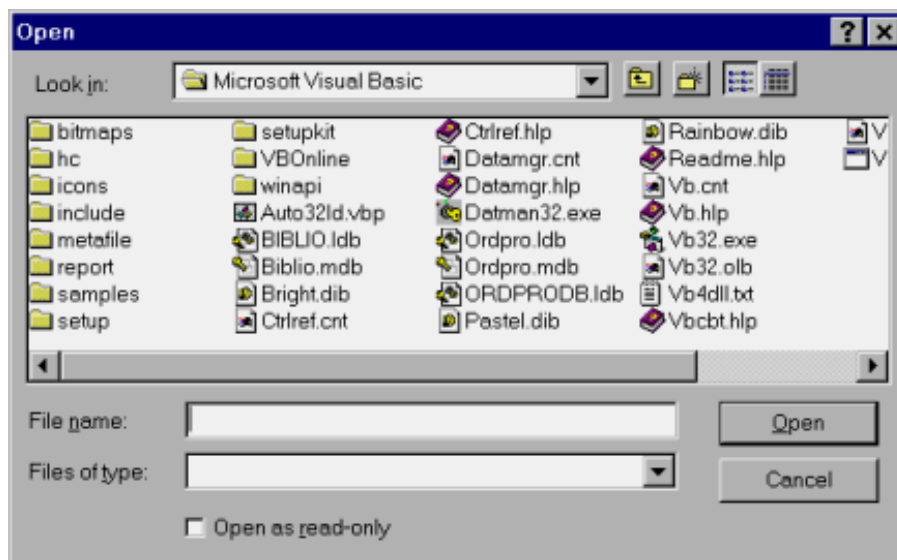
Open

?

Look in: Microsoft Visual Basic

bitmaps
hc
icons
include
metafile
report
samples
setup

setupkit
VBOnline
winapi
Auto32ld.vbp
BIBLIO.ldb
Biblio.mdb
Bright.dib
Ctrlref.cnt

Ctrlref.hlp
Datamgr.cnt
Datamgr.hlp
Datman32.exe
Ordpro.ldb
Ordpro.mdb
ORDPRODB.ldb
Pastel.dib

Rainbow.dib
Readme.hlp
Vb.cnt
Vb.hlp
Vb32.exe
Vb32.olb
Vb4dll.txt
Vbcbt.hlp

V
V

File name:

Files of type:

Open

Cancel

Open as read-only